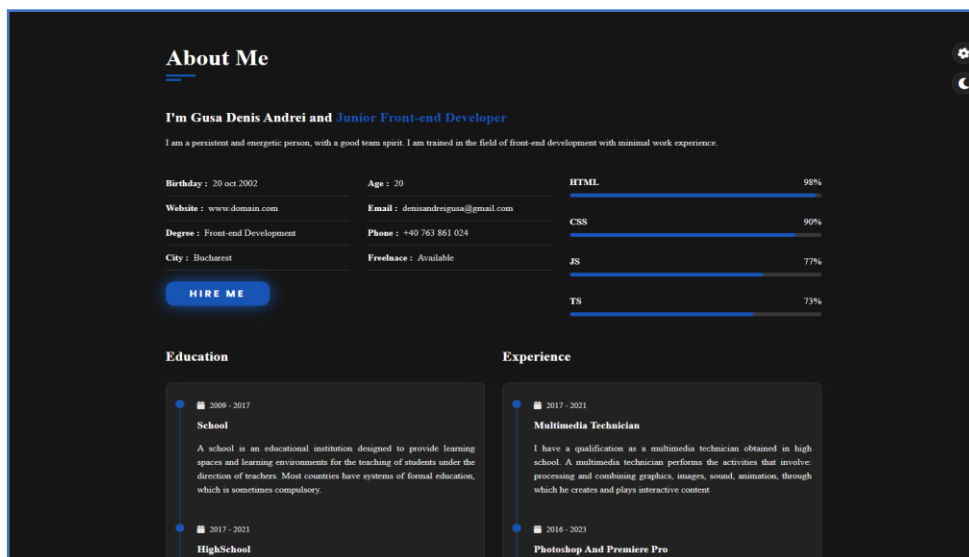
About Me

I'm Gusa Denis Andrei and Junior Front-end Developer

I am a persistent and energetic person, with a good team spirit. I am trained in the field of front-end development with minimal work experience.

Birthday : 20 oct 2002

Website : www.domain.com

Degree : Front-end Development

City : Bucharest

Age : 20

Email : denisandreigusa@gmail.com

Phone : +40 763 861 024

Freelnace : Available

HIRE ME

HTML 98%

CSS 90%

JS 77%

TS 73%

Education

2009 - 2017

School

A school is an educational institution designed to provide learning spaces and learning environments for the teaching of students under the direction of teachers. Most countries have systems of formal education, which is sometimes compulsory.

2017 - 2021

HighSchool

Experience

2017 - 2021

Multimedia Technician

I have a qualification as a multimedia technician obtained in high school. A multimedia technician performs the activities that involve: processing and combining graphics, images, sound, animation, through which he creates and plays interactive content

2016 - 2023

Photoshop And Premiere Pro